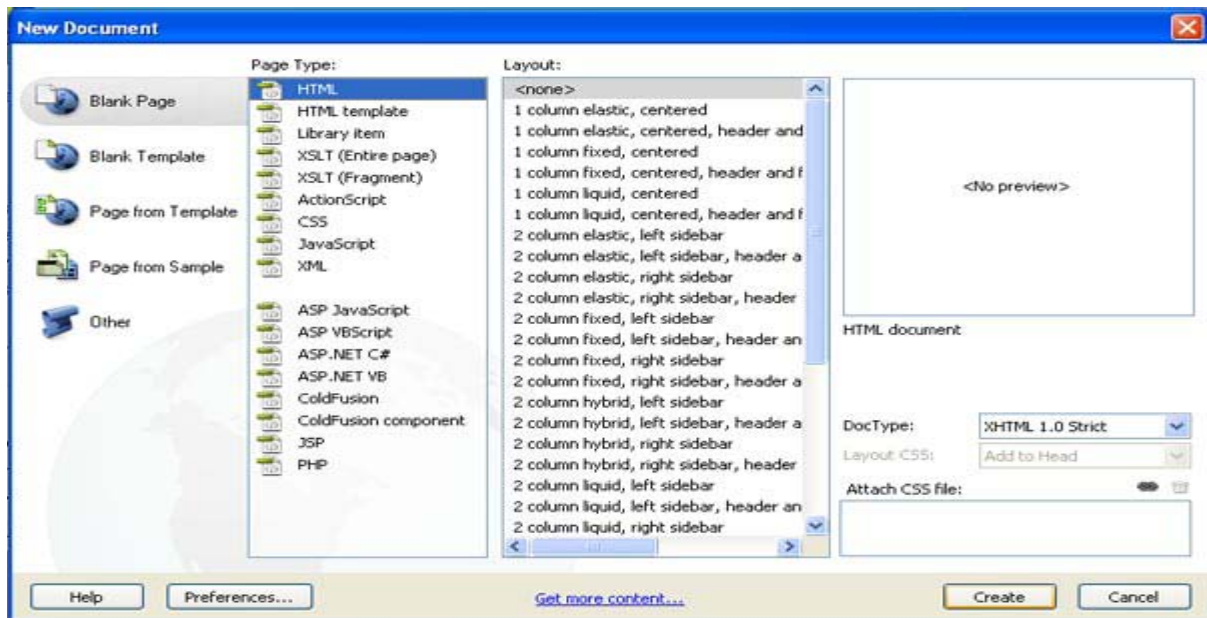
New Document

Blank Page
Blank Template
Page from Template
Page from Sample
Other

Page Type:
HTML
HTML template
Library item
XSLT (Entire page)
XSLT (Fragment)
ActionScript
CSS
JavaScript
XML

ASP JavaScript
ASP VBScript
ASP.NET C#
ASP.NET VB
ColdFusion
ColdFusion component
JSP
PHP

Layout:
<none>
1 column elastic, centered
1 column elastic, centered, header and
1 column fixed, centered
1 column fixed, centered, header and f
1 column liquid, centered
1 column liquid, centered, header and f
2 column elastic, left sidebar
2 column elastic, left sidebar, header a
2 column elastic, right sidebar
2 column elastic, right sidebar, header
2 column fixed, left sidebar
2 column fixed, left sidebar, header an
2 column fixed, right sidebar
2 column fixed, right sidebar, header a
2 column hybrid, left sidebar
2 column hybrid, left sidebar, header a
2 column hybrid, right sidebar
2 column hybrid, right sidebar, header
2 column liquid, left sidebar
2 column liquid, left sidebar, header an
2 column liquid, right sidebar

<No preview>

HTML document

DocType: XHTML 1.0 Strict
Layout CSS: Add to Head
Attach CSS file:

Help
Preferences...
Get more content...
Create
Cancel